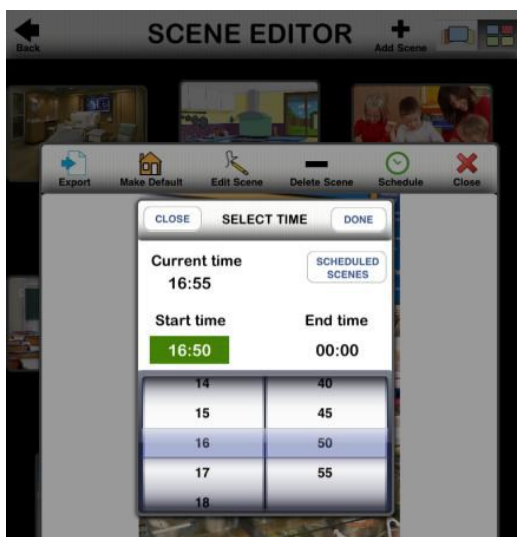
Back

SCENE EDITOR

Add Scene

Export
Make Default
Edit Scene
Delete Scene
Schedule
Close

CLOSE
SELECT TIME
DONE

Current time
16:55

SCHEDULED SCENES

Start time
End time

16:50
00:00

14
15
16
17
18

40
45
50
55